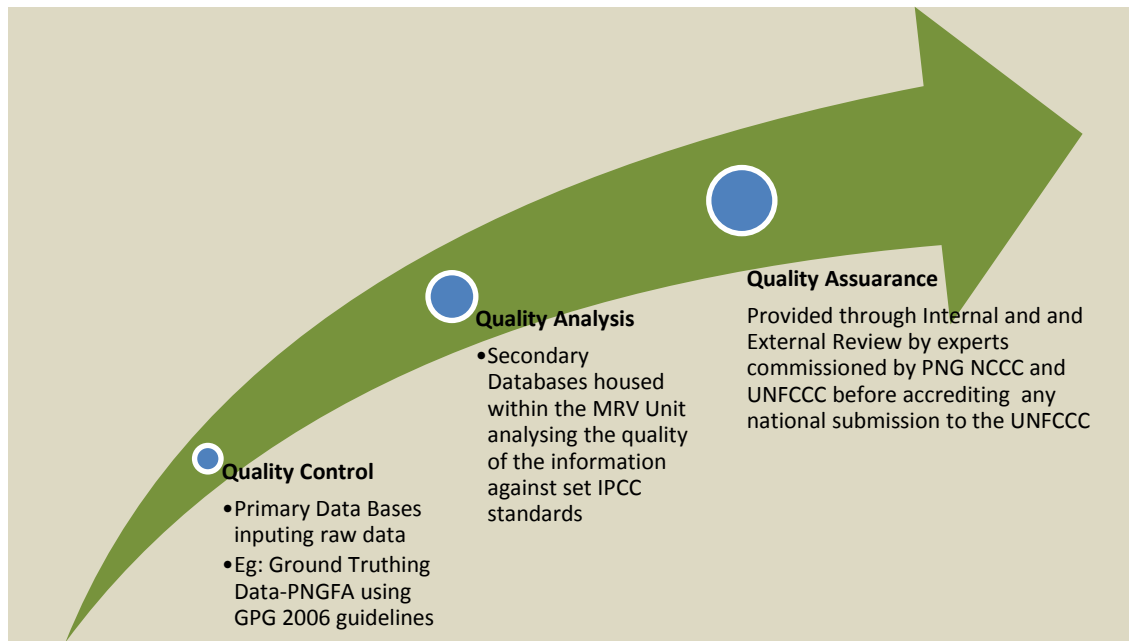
Quality Control

•Primary Data Bases inputing raw data

•Eg: Ground Truthing Data-PNGFA using GPG 2006 guidelines

Quality Analysis

•Secondary Databases housed within the MRV Unit analysing the quality of the information against set IPCC standards

Quality Assuarance

Provided through Internal and and External Review by experts commissioned by PNG NCCC and UNFCCC before accrediting any national submission to the UNFCCC